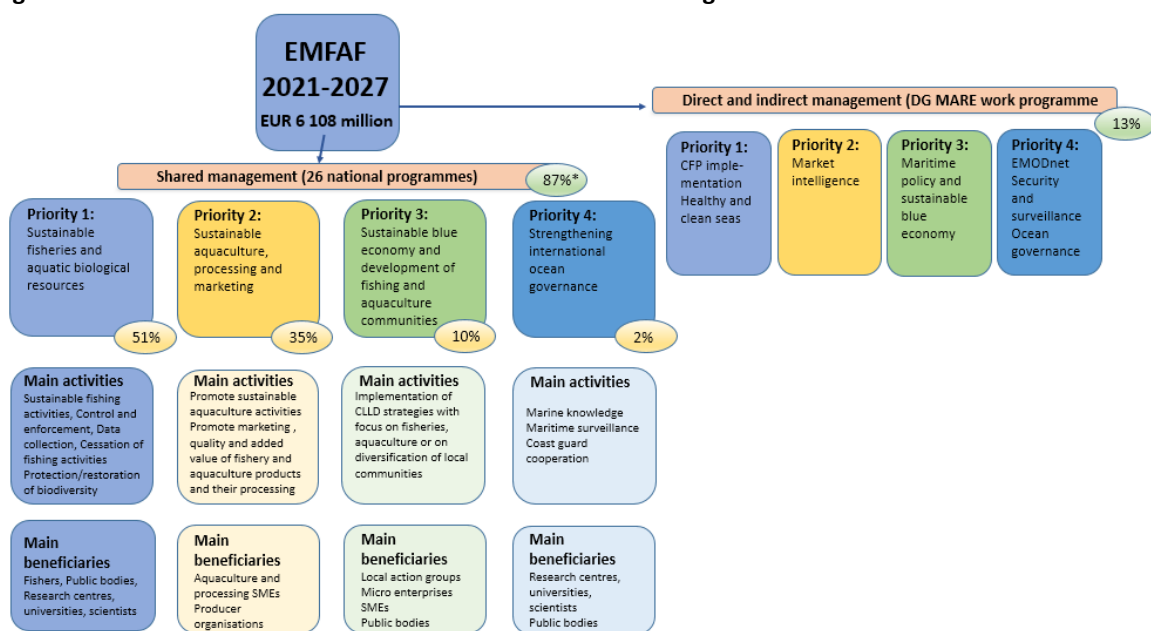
EMFAF 2021-2027
EUR 6 108 million

Direct and indirect management (DG MARE work programme

13%

Priority 1: CFP implementation Healthy and clean seas

Priority 2: Market intelligence

Priority 3: Maritime policy and sustainable blue economy

Priority 4: EMODnet Security and surveillance Ocean governance

Shared management (26 national programmes)

87%*

Priority 1: Sustainable fisheries and aquatic biological resources

51%

Priority 2: Sustainable aquaculture, processing and marketing

35%

Priority 3: Sustainable blue economy and development of fishing and aquaculture communities

10%

Priority 4: Strengthening international ocean governance

2%

Main activities
Sustainable fishing activities, Control and enforcement, Data collection, Cessation of fishing activities Protection/restoration of biodiversity

Main activities
Promote sustainable aquaculture activities Promote marketing , quality and added value of fishery and aquaculture products and their processing

Main activities
Implementation of CLLD strategies with focus on fisheries, aquaculture or on diversification of local communities

Main activities
Marine knowledge Maritime surveillance Coast guard cooperation

Main beneficiaries
Fishers, Public bodies, Research centres, universities, scientists

Main beneficiaries
Aquaculture and processing SMEs Producer organisations

Main beneficiaries
Local action groups Micro enterprises SMEs Public bodies

Main beneficiaries
Research centres, universities, scientists Public bodies